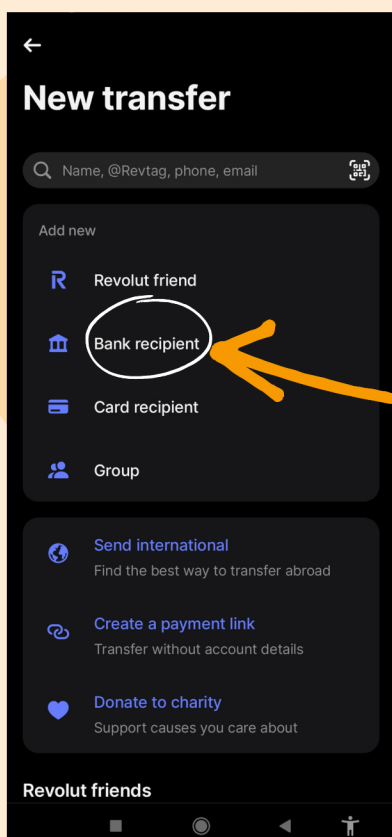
←

New transfer

Name, @Revtag, phone, email

Add new

Revolut friend

Bank recipient

Card recipient

Group

Send international
Find the best way to transfer abroad

Create a payment link
Transfer without account details

Donate to charity
Support causes you care about

Revolut friends